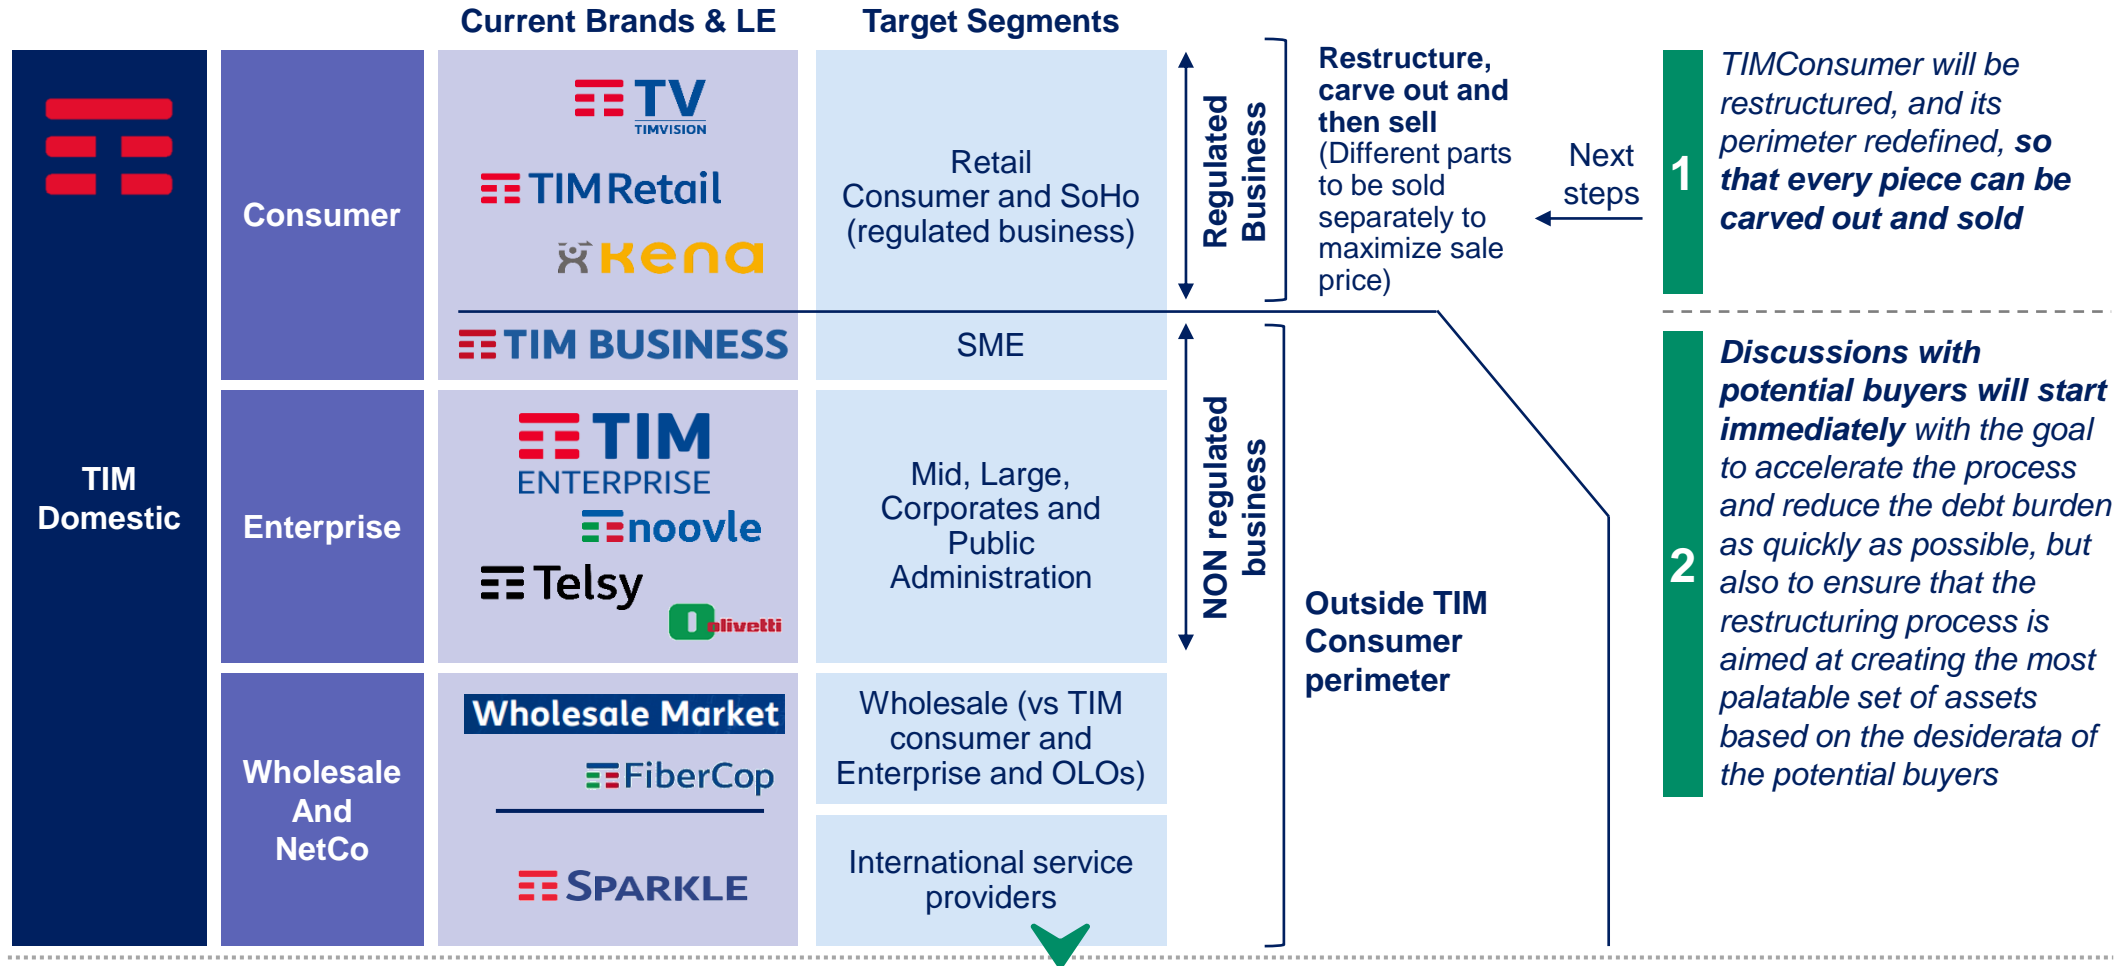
Current Brands & LE

Target Segments

TIM Domestic

Consumer

TV
TIMVISION

TIMRetail

kena

Retail Consumer and SoHo (regulated business)

Regulated Business

Restructure, carve out and then sell (Different parts to be sold separately to maximize sale price)

Next steps

1

TIMConsumer will be restructured, and its perimeter redefined, so that every piece can be carved out and sold

TIM BUSINESS

SME

Enterprise

TIM ENTERPRISE

noovle

Telsy

olivetti

Mid, Large, Corporates and Public Administration

NON regulated business

Outside TIM Consumer perimeter

2

Discussions with potential buyers will start immediately with the goal to accelerate the process and reduce the debt burden as quickly as possible, but also to ensure that the restructuring process is aimed at creating the most palatable set of assets based on the desiderata of the potential buyers

Wholesale And NetCo

Wholesale Market

FiberCop

Wholesale (vs TIM consumer and Enterprise and OLOs)

SPARKLE

International service providers